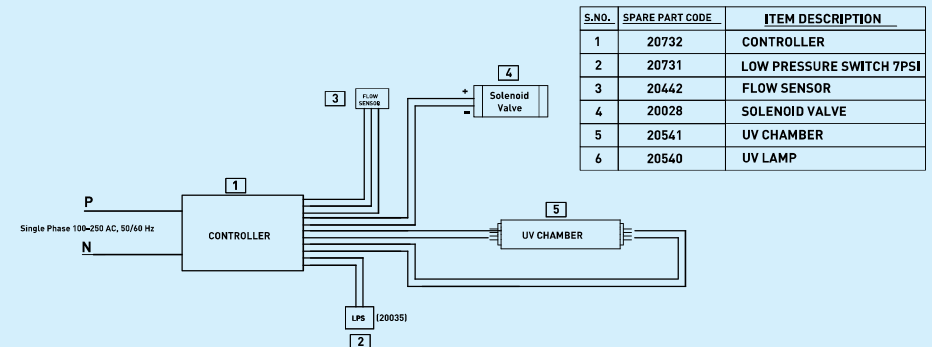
| S.NO. | SPARE PART CODE | ITEM DESCRIPTION |
|---|---|---|
| 1 | 20732 | CONTROLLER |
| 2 | 20731 | LOW PRESSURE SWITCH 7PSI |
| 3 | 20442 | FLOW SENSOR |
| 4 | 20028 | SOLENOID VALVE |
| 5 | 20541 | UV CHAMBER |
| 6 | 20540 | UV LAMP |

3 FLOW SENSOR

4 + Solenoid Valve −

1

P

Single Phase 100-250 AC, 50/60 Hz

CONTROLLER

N

5 UV CHAMBER

LPS (20035)

2